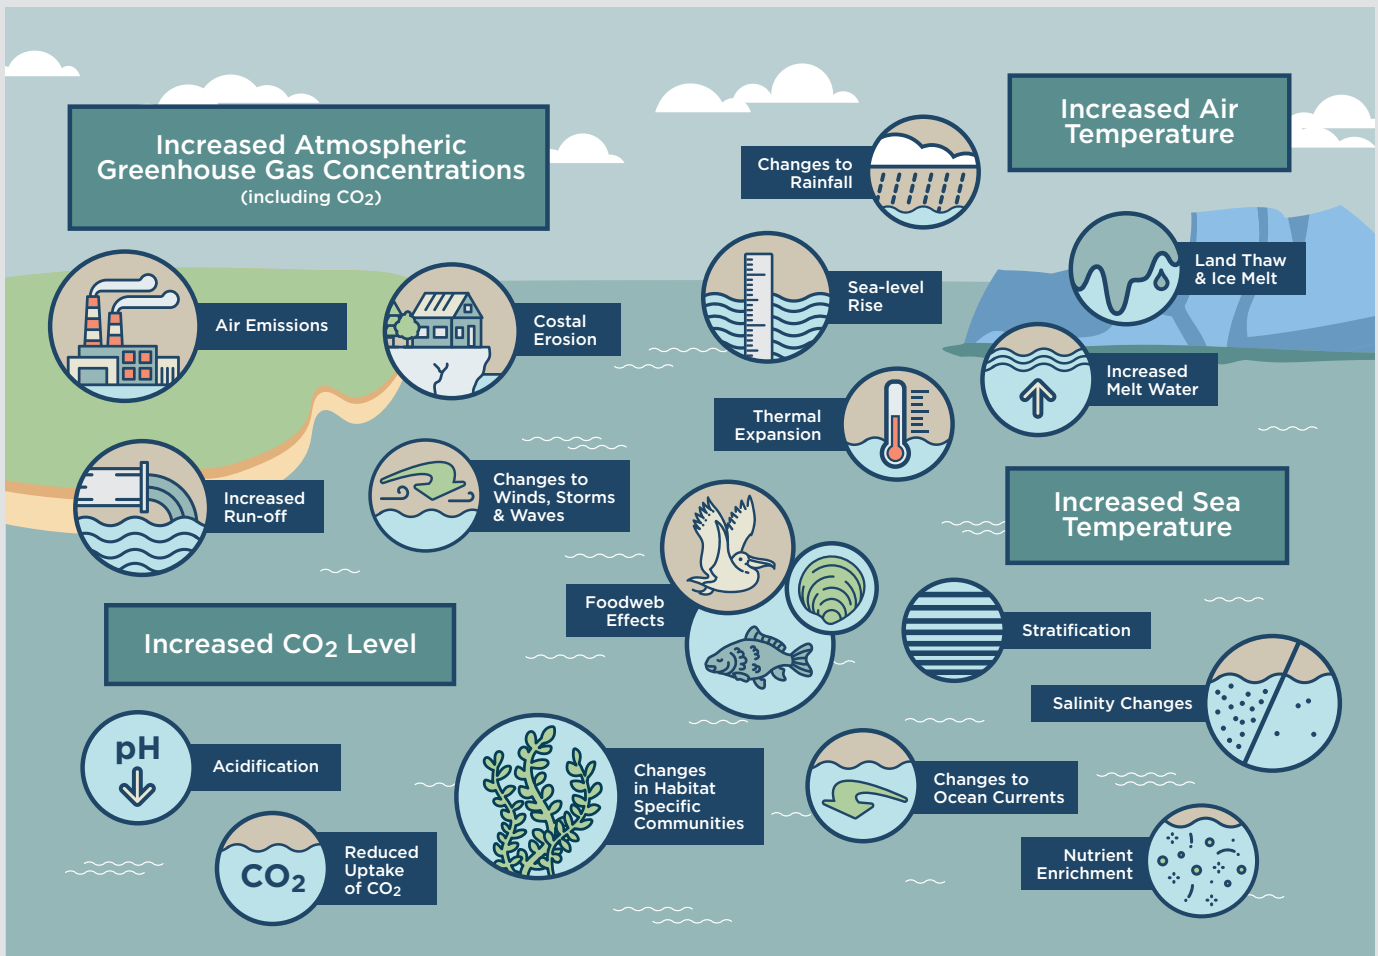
Increased Atmospheric Greenhouse Gas Concentrations
(including $CO_2$)

Changes to Rainfall

Increased Air Temperature

Land Thaw & Ice Melt

Air Emissions

Costal Erosion

Sea-level Rise

Increased Melt Water

Thermal Expansion

Increased Run-off

Changes to Winds, Storms & Waves

Increased Sea Temperature

Foodweb Effects

Increased $CO_2$ Level

Stratification

Salinity Changes

pH

Acidification

Changes in Habitat Specific Communities

Changes to Ocean Currents

$CO_2$

Reduced Uptake of $CO_2$

Nutrient Enrichment